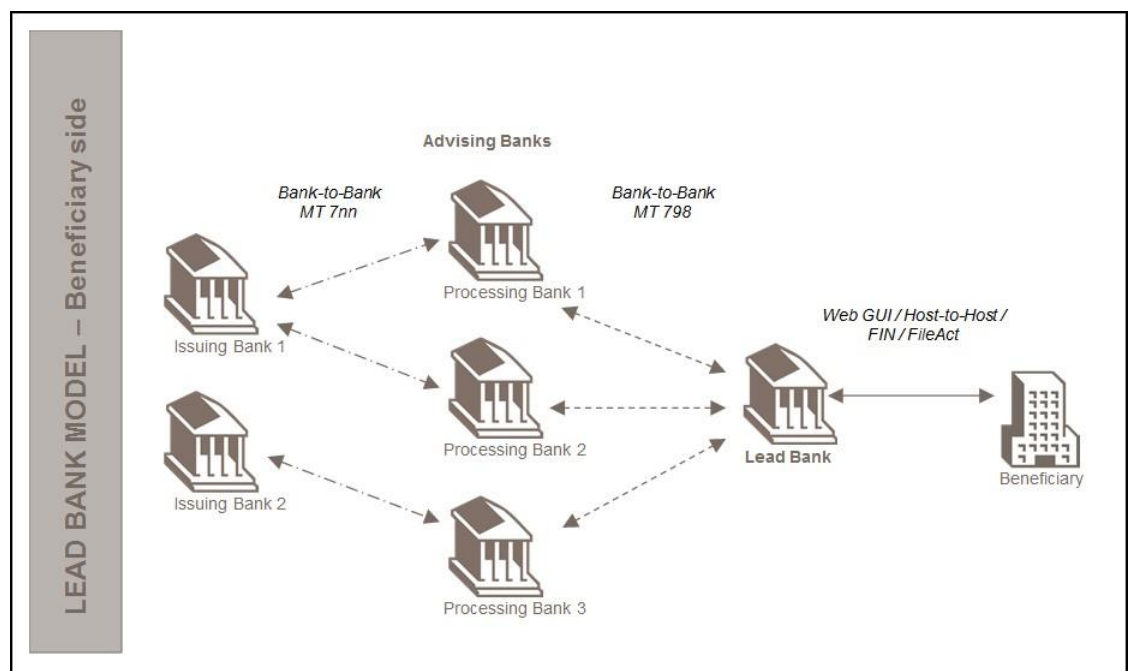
LEAD BANK MODEL – Beneficiary side

Advising Banks

Bank-to-Bank
MT 7nn

Bank-to-Bank
MT 798

Issuing Bank 1

Issuing Bank 2

Processing Bank 1

Processing Bank 2

Processing Bank 3

Web GUI / Host-to-Host / FIN / FileAct

Lead Bank

Beneficiary